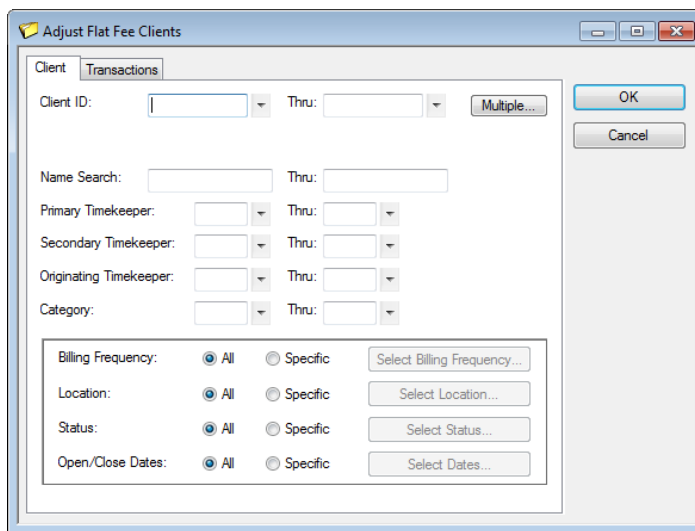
Adjust Flat Fee Clients

Client
Transactions

Client ID:
Thru:
Multiple...

OK
Cancel

Name Search:
Thru:

Primary Timekeeper:
Thru:

Secondary Timekeeper:
Thru:

Originating Timekeeper:
Thru:

Category:
Thru:

Billing Frequency: All Specific Select Billing Frequency...

Location: All Specific Select Location...

Status: All Specific Select Status...

Open/Close Dates: All Specific Select Dates...